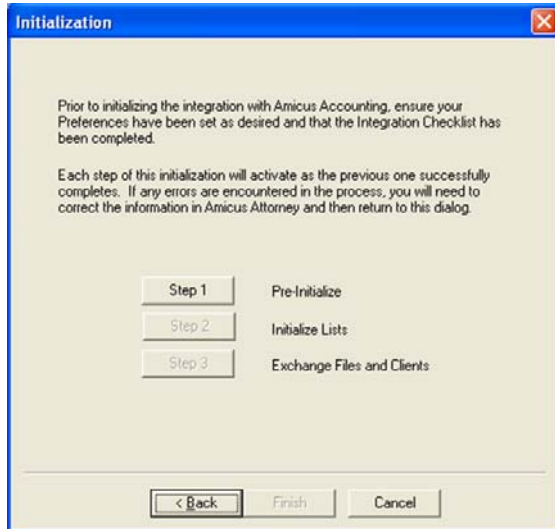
Initialization

Prior to initializing the integration with Amicus Accounting, ensure your Preferences have been set as desired and that the Integration Checklist has been completed.

Each step of this initialization will activate as the previous one successfully completes. If any errors are encountered in the process, you will need to correct the information in Amicus Attorney and then return to this dialog.

Step 1 Pre-Initialize

Step 2 Initialize Lists

Step 3 Exchange Files and Clients

< Back Finish Cancel